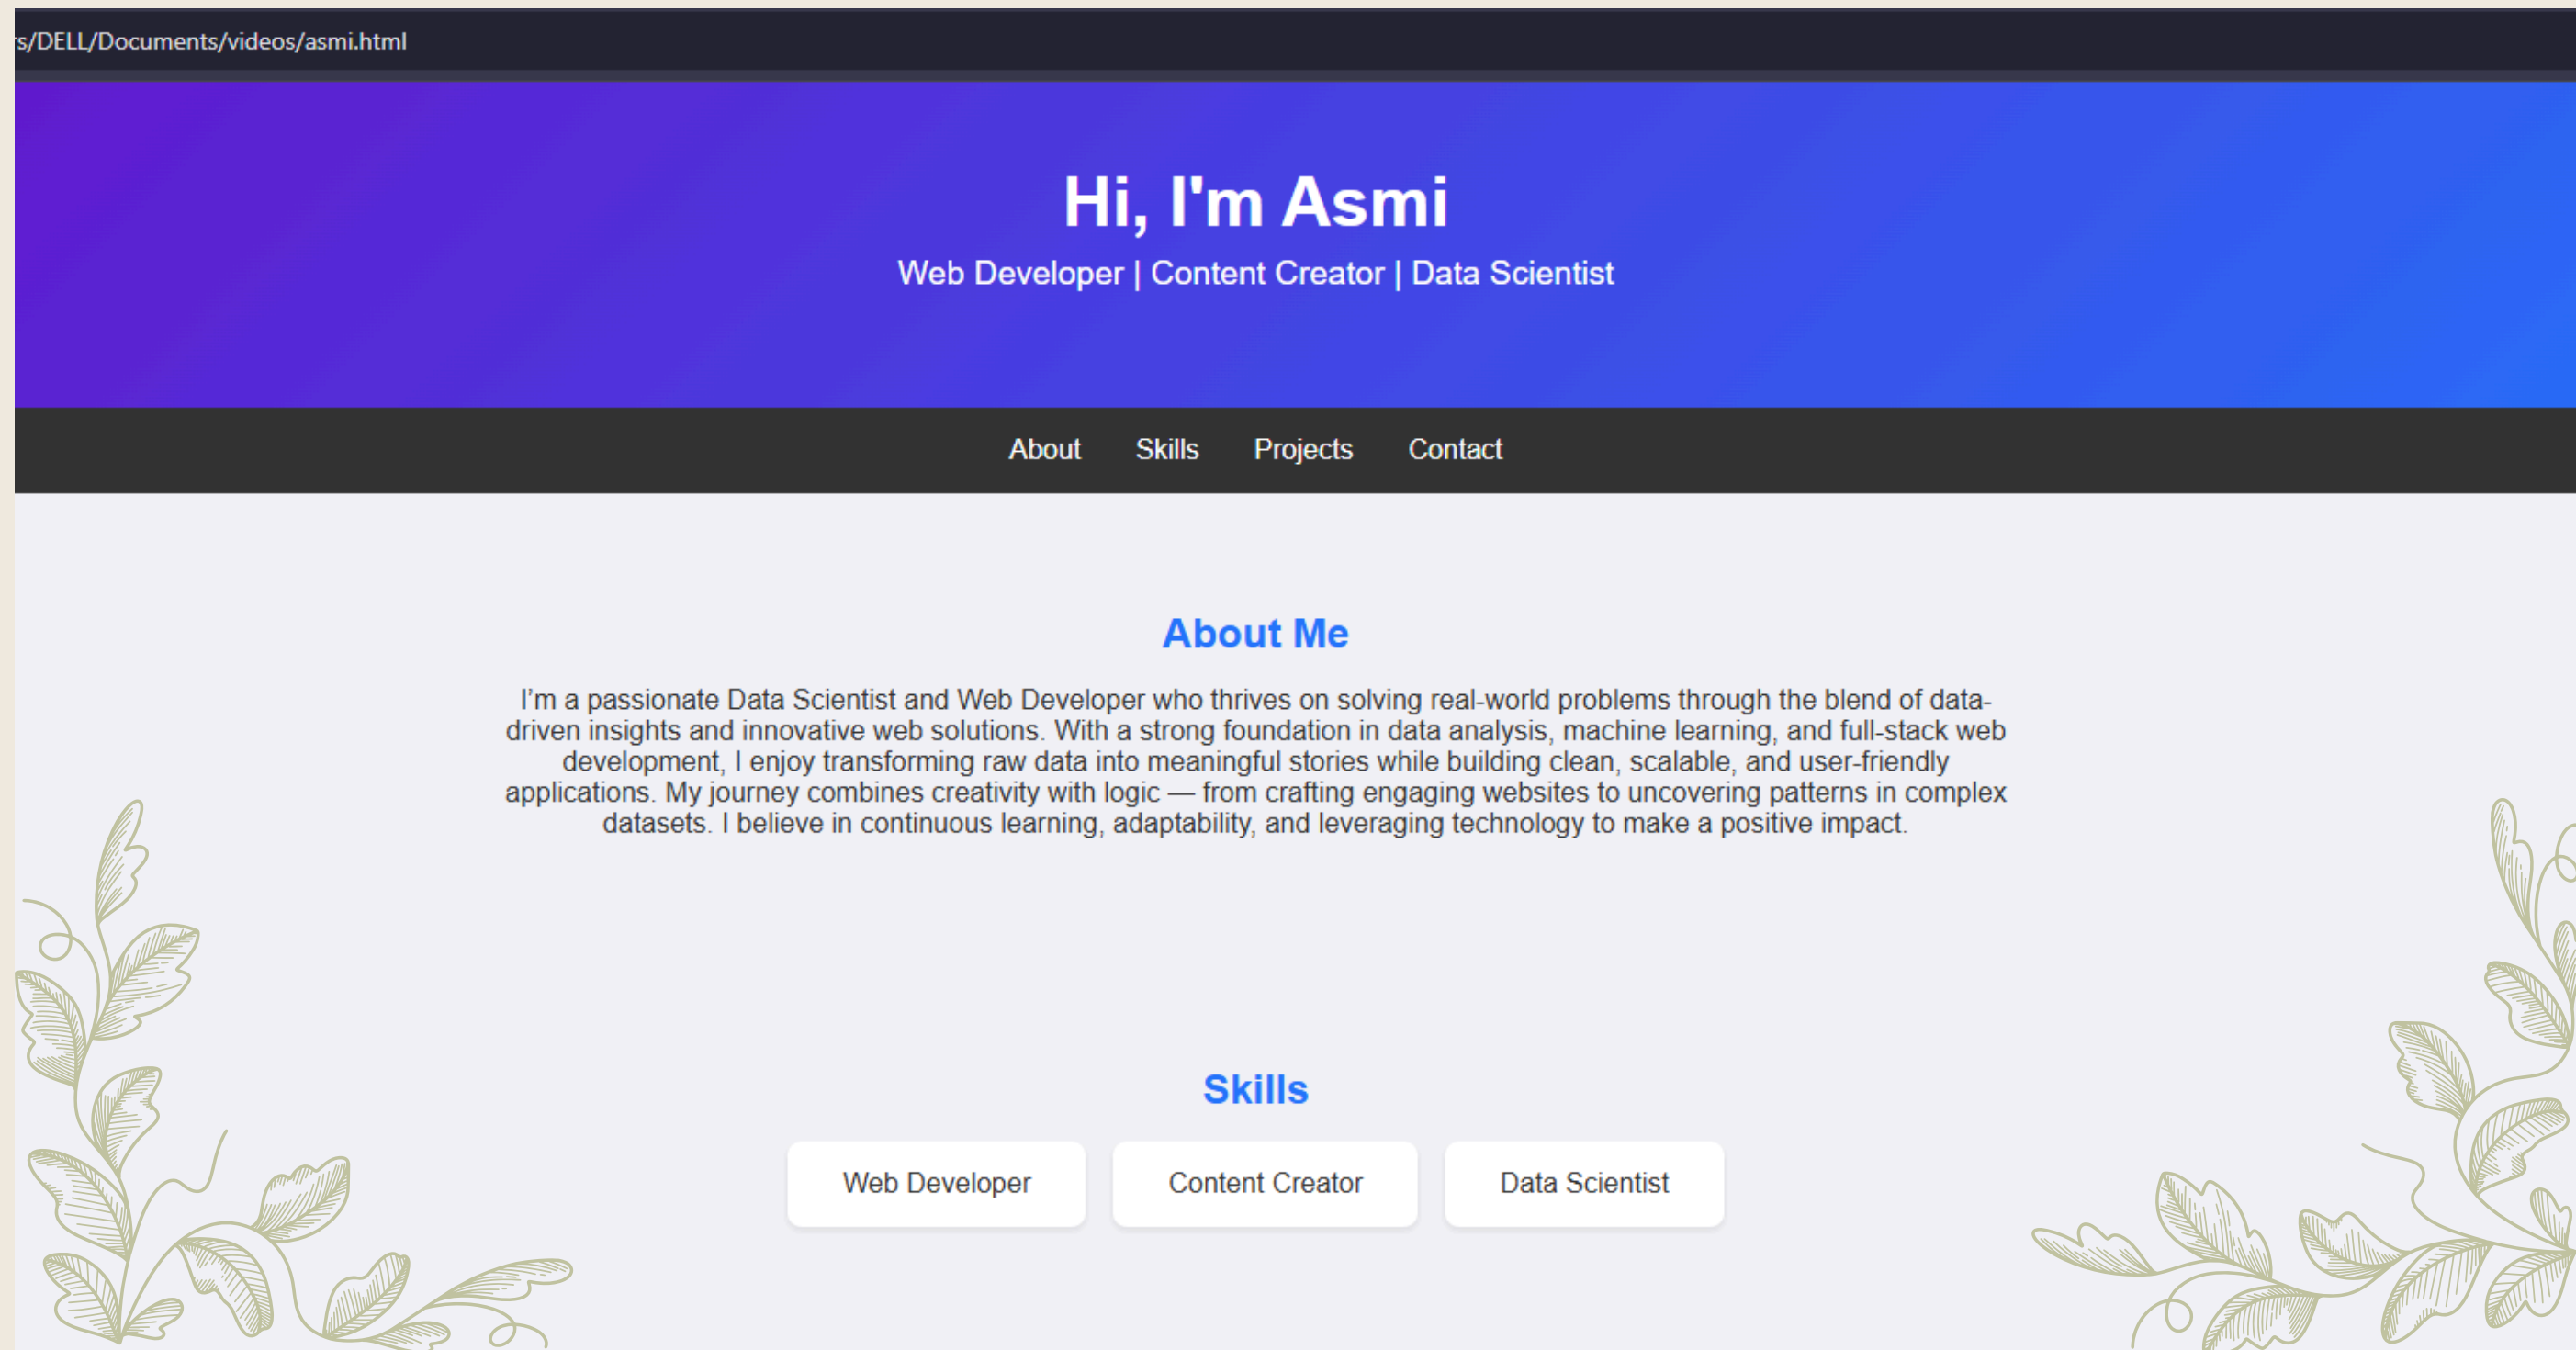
s/DELL/Documents/videos/asmi.html

Hi, I'm Asmi

Web Developer | Content Creator | Data Scientist

About Skills Projects Contact

About Me

I’m a passionate Data Scientist and Web Developer who thrives on solving real-world problems through the blend of data-driven insights and innovative web solutions. With a strong foundation in data analysis, machine learning, and full-stack web development, I enjoy transforming raw data into meaningful stories while building clean, scalable, and user-friendly applications. My journey combines creativity with logic — from crafting engaging websites to uncovering patterns in complex datasets. I believe in continuous learning, adaptability, and leveraging technology to make a positive impact.

Skills

Web Developer

Content Creator

Data Scientist